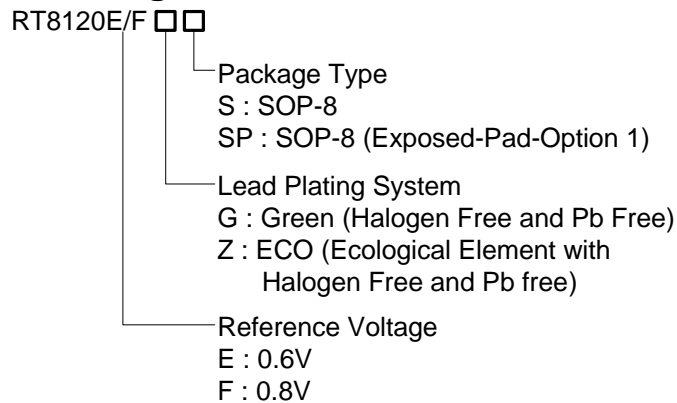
RT8120E/F □□

Package Type
S : SOP-8
SP : SOP-8 (Exposed-Pad-Option 1)

Lead Plating System
G : Green (Halogen Free and Pb Free)
Z : ECO (Ecological Element with Halogen Free and Pb free)

Reference Voltage
E : 0.6V
F : 0.8V